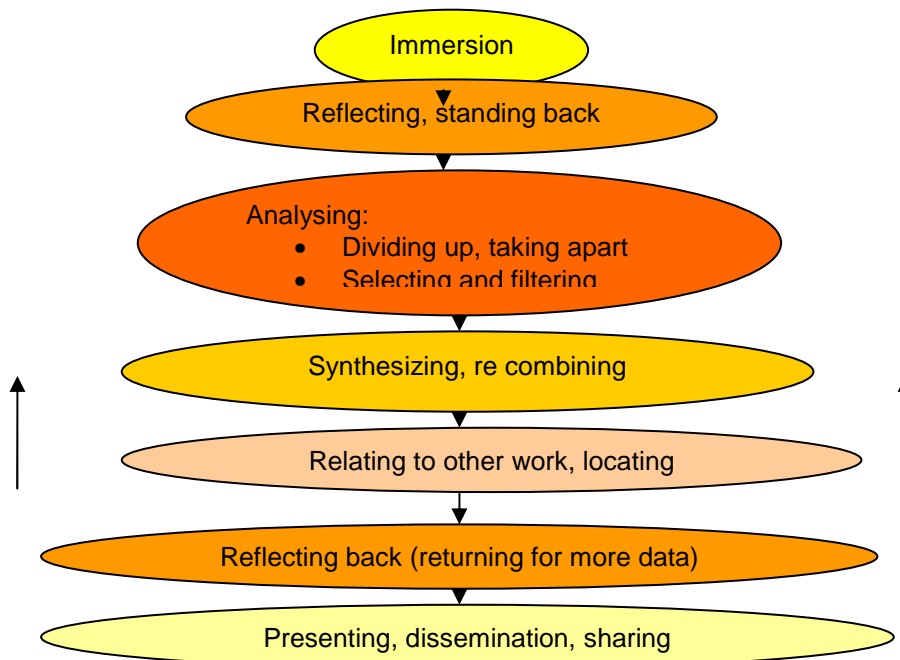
Immersion

Reflecting, standing back

Analysing:
- Dividing up, taking apart
- Selecting and filtering

Synthesizing, re combining

Relating to other work, locating

Reflecting back (returning for more data)

Presenting, dissemination, sharing